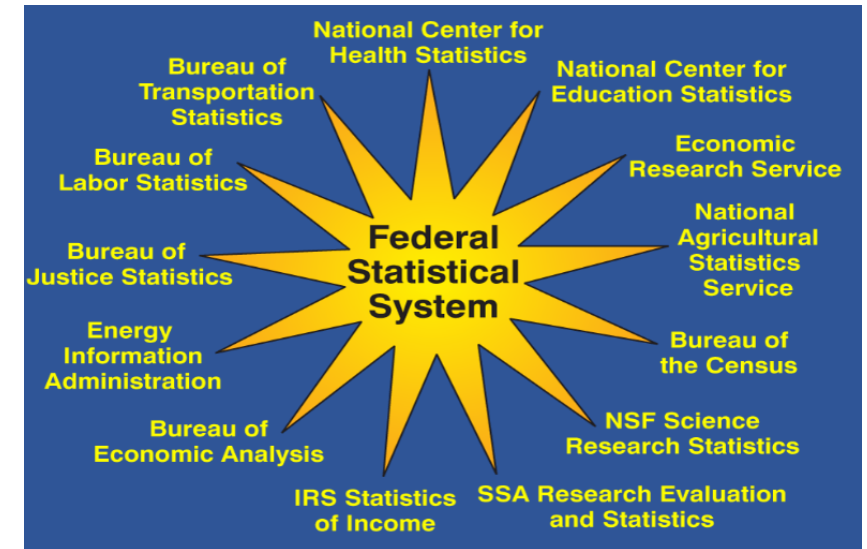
National Center for Health Statistics

National Center for Education Statistics

Economic Research Service

National Agricultural Statistics Service

Bureau of the Census

NSF Science Research Statistics

SSA Research Evaluation and Statistics

IRS Statistics of Income

Bureau of Economic Analysis

Energy Information Administration

Bureau of Justice Statistics

Bureau of Labor Statistics

Bureau of Transportation Statistics

Federal Statistical System